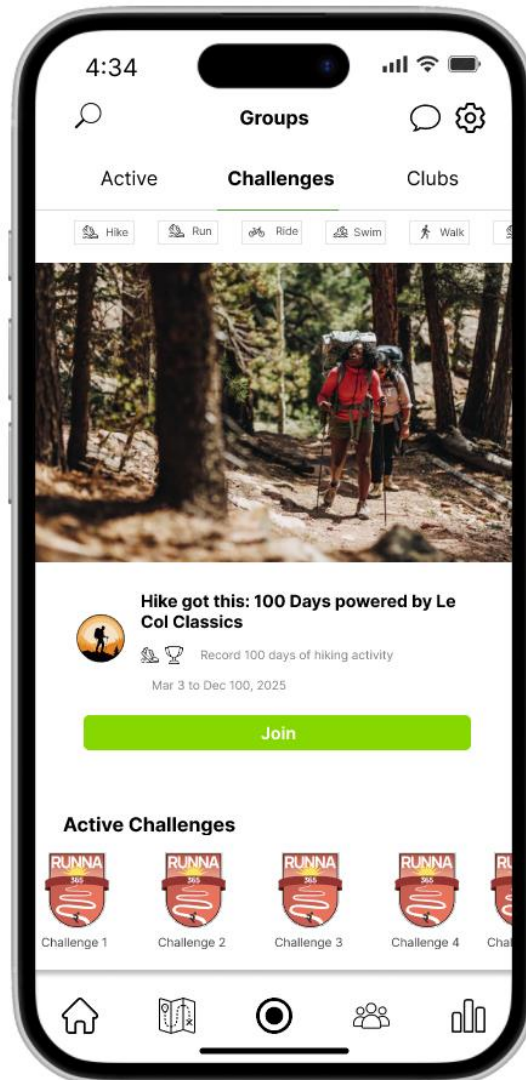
4:34

Groups

Active Challenges Clubs

Hike Run Ride Swim Walk

Hike got this: 100 Days powered by Le Col Classics

Record 100 days of hiking activity

Mar 3 to Dec 100, 2025

Join

Active Challenges

RUNNA 365
Challenge 1

RUNNA 365
Challenge 2

RUNNA 365
Challenge 3

RUNNA 365
Challenge 4

RU
Chal